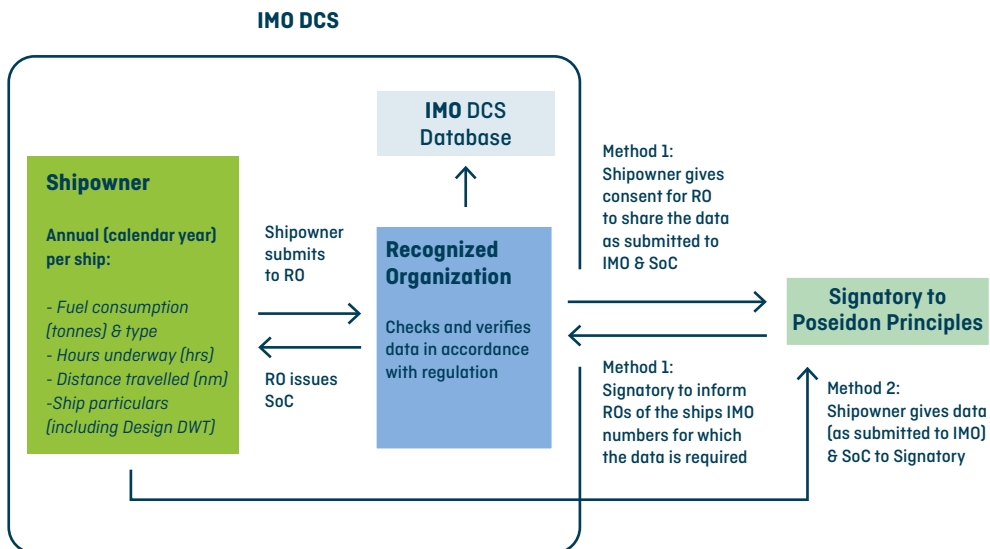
IMO DCS

IMO DCS Database

Shipowner

Annual (calendar year) per ship:

- Fuel consumption (tonnes) & type
- Hours underway (hrs)
- Distance travelled (nm)
-Ship particulars (including Design DWT)

Shipowner submits to RO

RO issues SoC

Recognized Organization

Checks and verifies data in accordance with regulation

Method 1: Shipowner gives consent for RO to share the data as submitted to IMO & SoC

Signatory to Poseidon Principles

Method 1: Signatory to inform ROs of the ships IMO numbers for which the data is required

Method 2: Shipowner gives data (as submitted to IMO) & SoC to Signatory